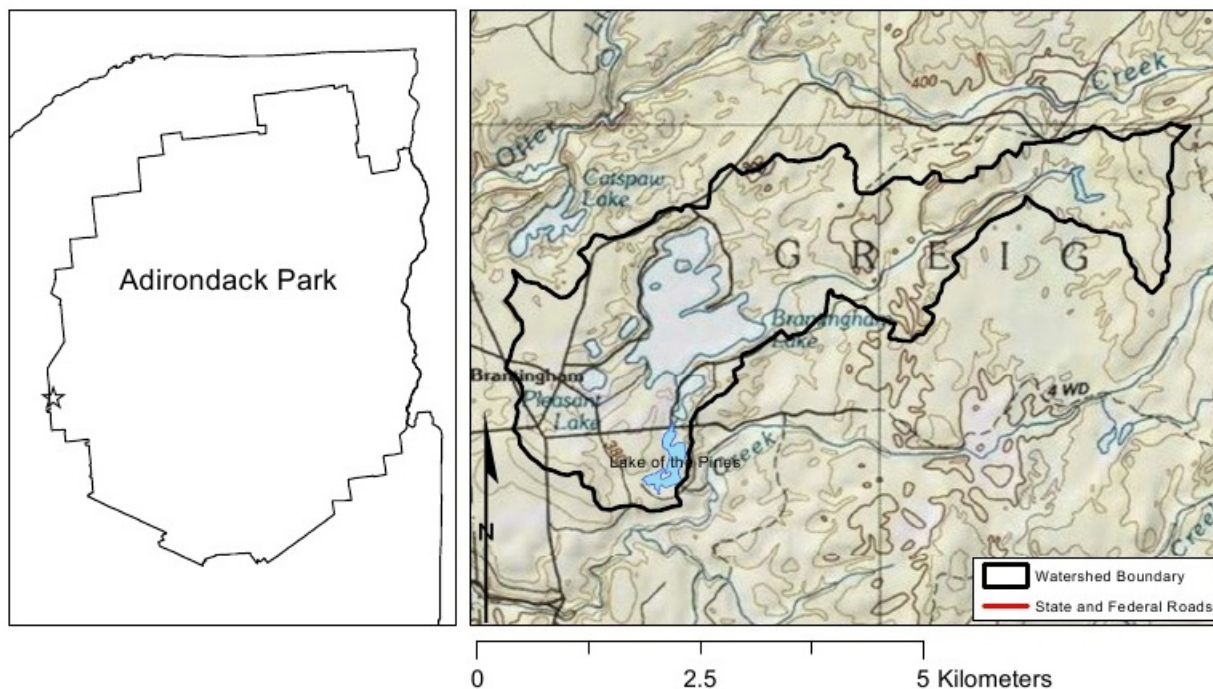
Adirondack Park

Otter
Creek
Catspaw Lake
400
300
G R E I G
Brantingham Lake
Brantingham
Pleasant Lake
4 WD
Lake of the Pines
Creek
Creek
N

Watershed Boundary
State and Federal Roads

0 2.5 5 Kilometers